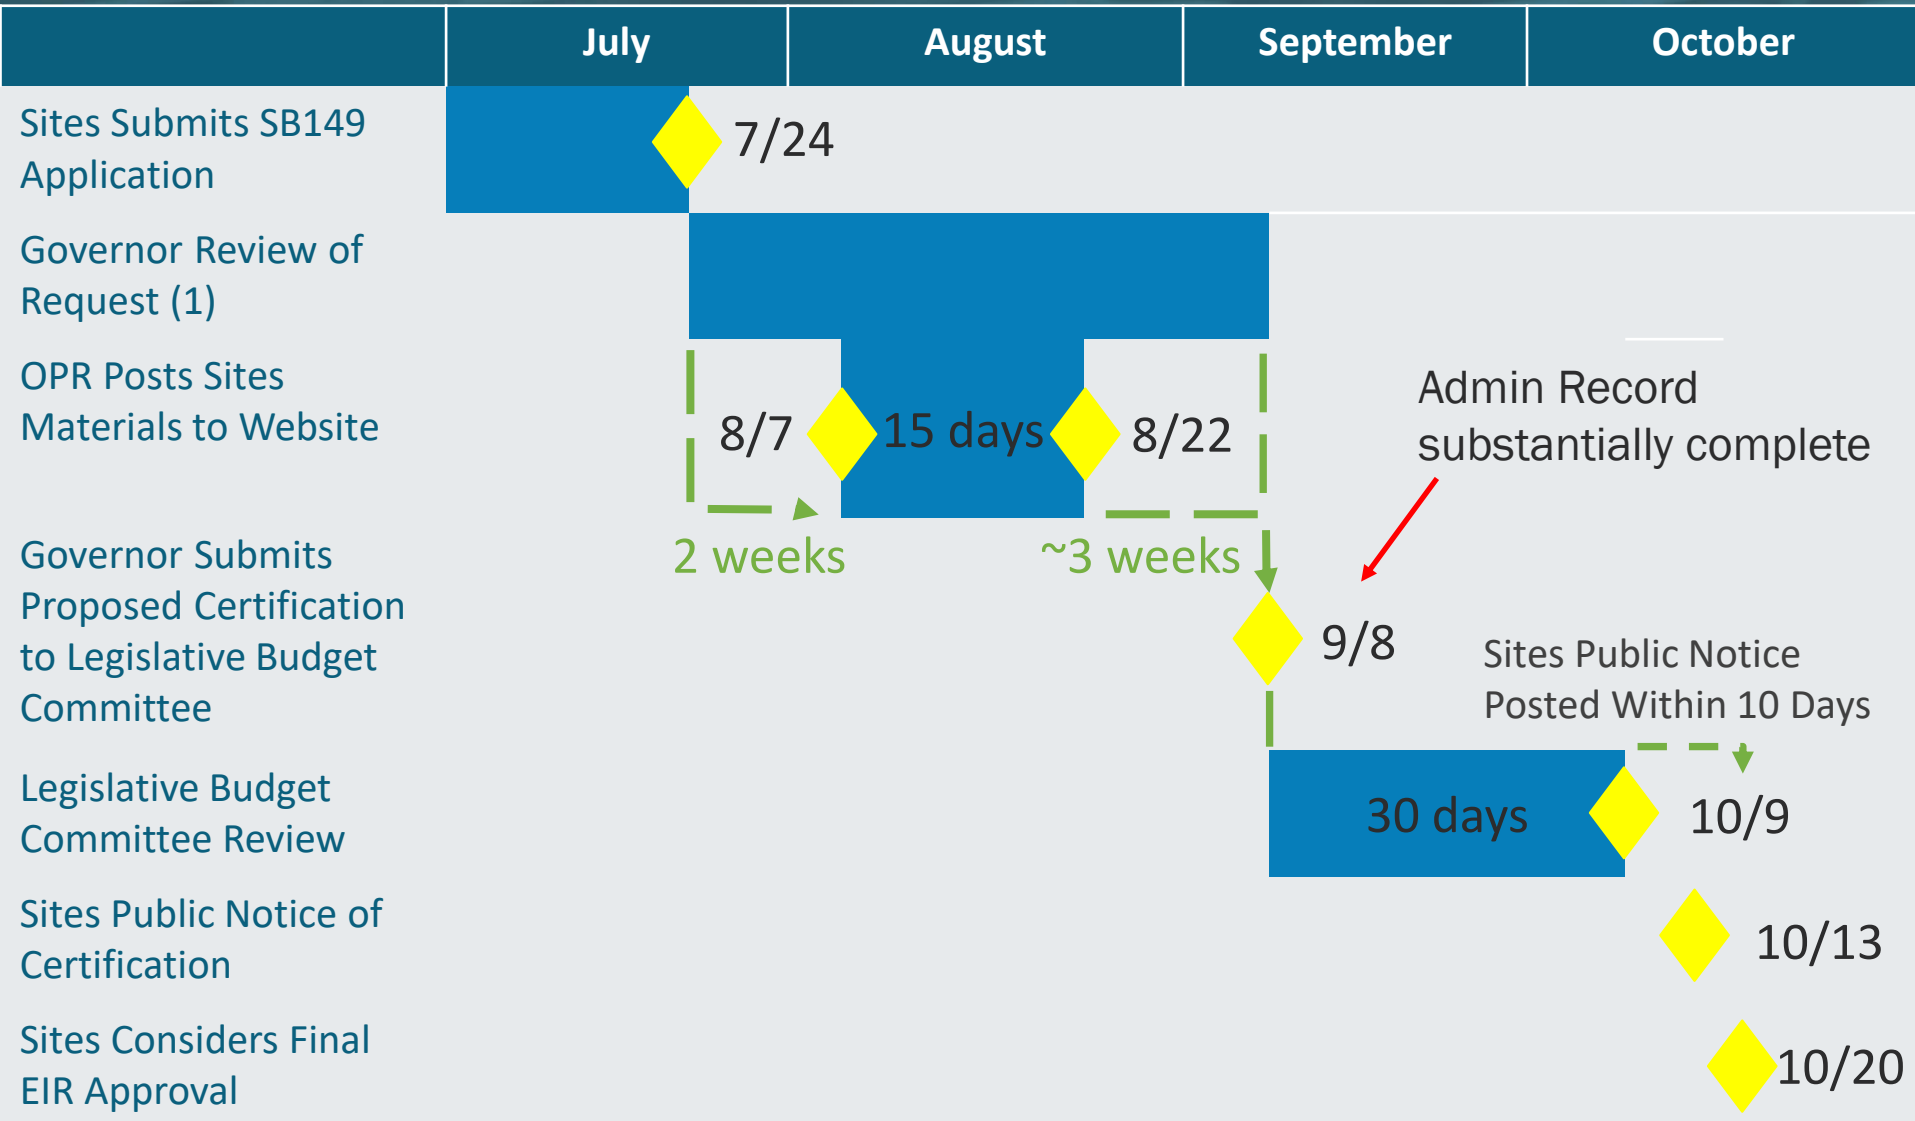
| | July | August | September | October |
|---|---|---|---|---|
| Sites Submits SB149 Application | 7/24 | | | |
| Governor Review of Request (1) | | | | |
| OPR Posts Sites Materials to Website | | 8/7 15 days 8/22 | | |
| Governor Submits Proposed Certification to Legislative Budget Committee | | | 9/8 | |
| Legislative Budget Committee Review | | | 30 days | 10/9 |
| Sites Public Notice of Certification | | | | 10/13 |
| Sites Considers Final EIR Approval | | | | 10/20 |

2 weeks

~3 weeks

Admin Record substantially complete

Sites Public Notice Posted Within 10 Days